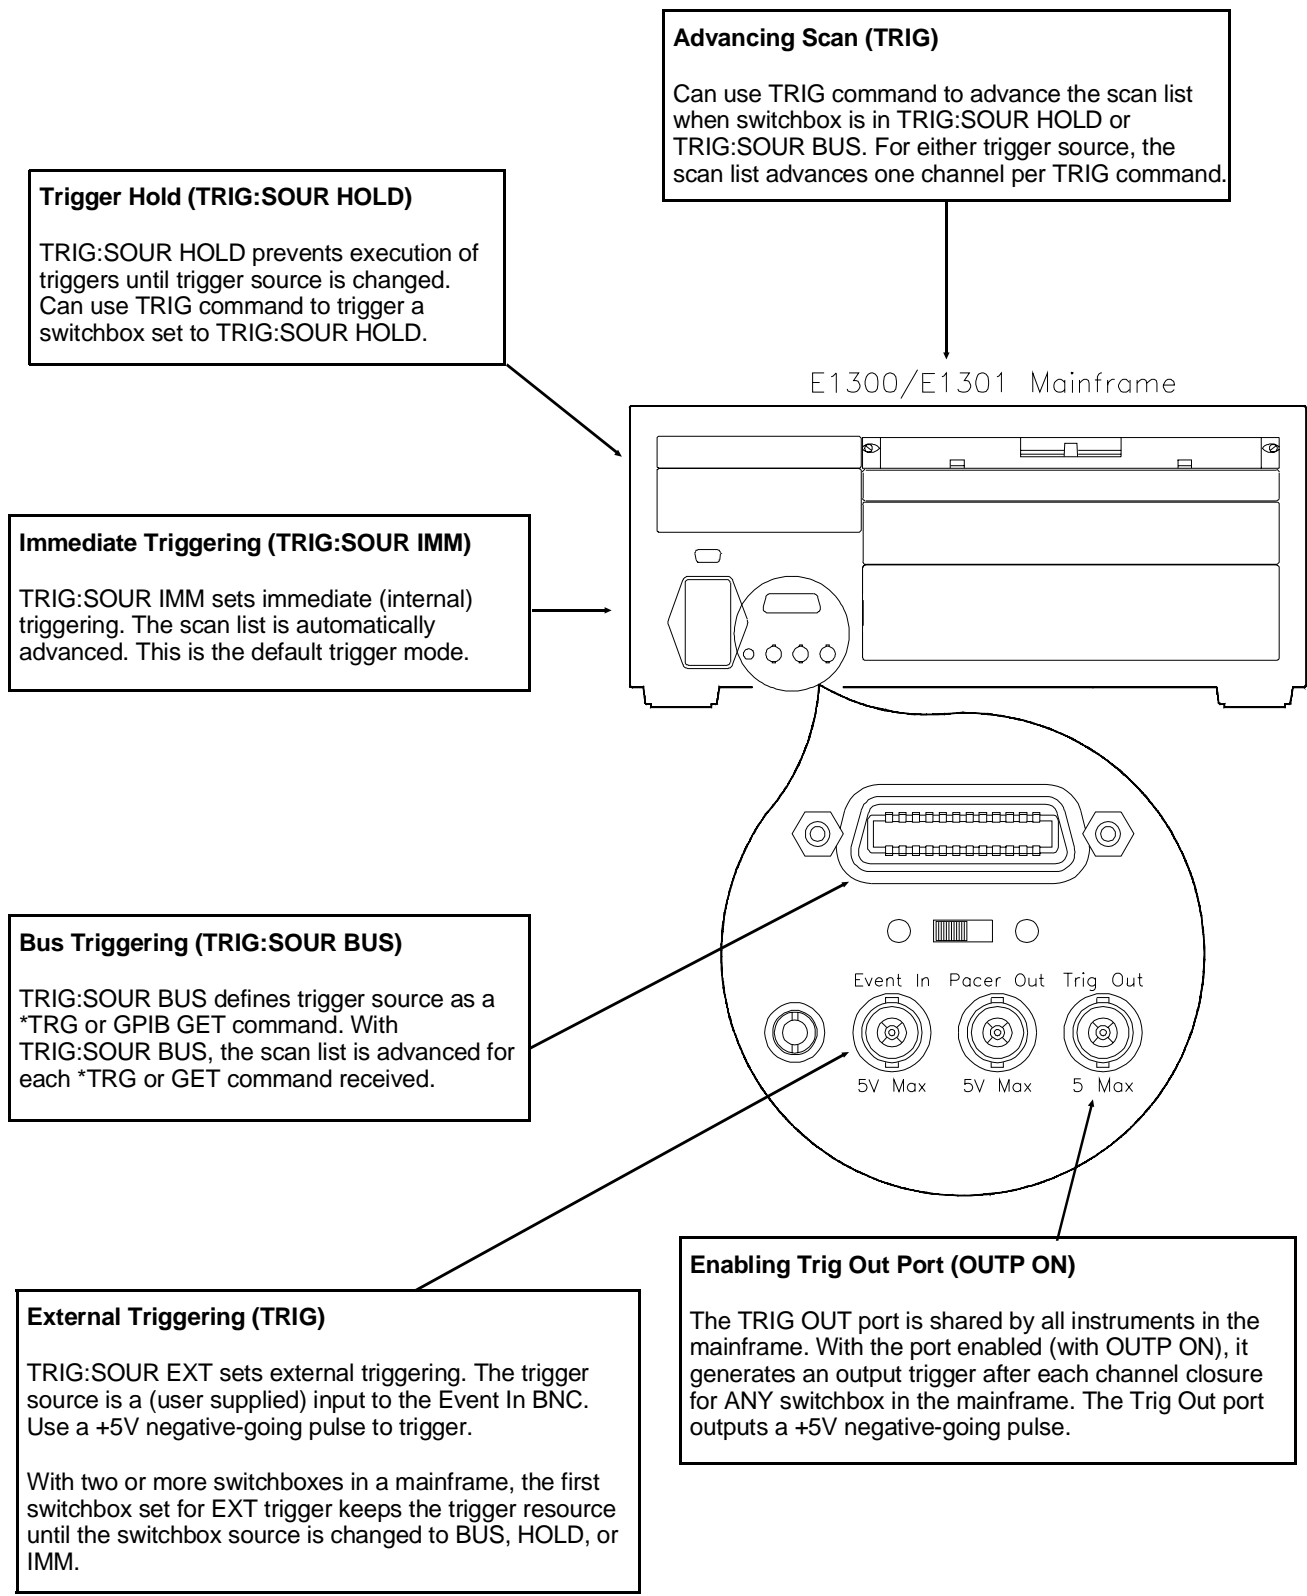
**Advancing Scan (TRIG)**

Can use TRIG command to advance the scan list when switchbox is in TRIG:SOUR HOLD or TRIG:SOUR BUS. For either trigger source, the scan list advances one channel per TRIG command.

**Trigger Hold (TRIG:SOUR HOLD)**

TRIG:SOUR HOLD prevents execution of triggers until trigger source is changed. Can use TRIG command to trigger a switchbox set to TRIG:SOUR HOLD.

E1300/E1301 Mainframe

**Immediate Triggering (TRIG:SOUR IMM)**

TRIG:SOUR IMM sets immediate (internal) triggering. The scan list is automatically advanced. This is the default trigger mode.

**Bus Triggering (TRIG:SOUR BUS)**

TRIG:SOUR BUS defines trigger source as a *TRG or GPIB GET command. With TRIG:SOUR BUS, the scan list is advanced for each *TRG or GET command received.

Event In Pacer Out Trig Out

5V Max 5V Max 5 Max

**Enabling Trig Out Port (OUTP ON)**

The TRIG OUT port is shared by all instruments in the mainframe. With the port enabled (with OUTP ON), it generates an output trigger after each channel closure for ANY switchbox in the mainframe. The Trig Out port outputs a +5V negative-going pulse.

**External Triggering (TRIG)**

TRIG:SOUR EXT sets external triggering. The trigger source is a (user supplied) input to the Event In BNC. Use a +5V negative-going pulse to trigger.

With two or more switchboxes in a mainframe, the first switchbox set for EXT trigger keeps the trigger resource until the switchbox source is changed to BUS, HOLD, or IMM.